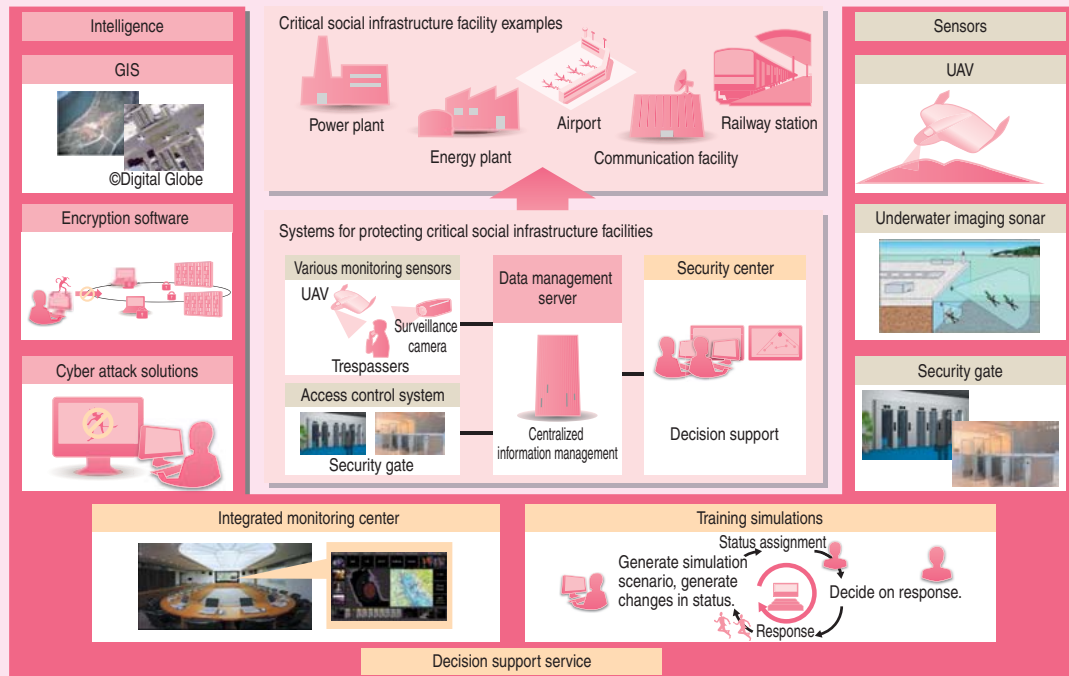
Intelligence

GIS

©Digital Globe

Encryption software

Cyber attack solutions

Critical social infrastructure facility examples

Power plant

Energy plant

Airport

Communication facility

Railway station

Systems for protecting critical social infrastructure facilities

Various monitoring sensors

UAV

Trespassers

Surveillance camera

Access control system

Security gate

Data management server

Centralized information management

Security center

Decision support

Sensors

UAV

Underwater imaging sonar

Security gate

Integrated monitoring center

Training simulations

Status assignment

Generate simulation scenario, generate changes in status.

Decide on response.

Response

Decision support service